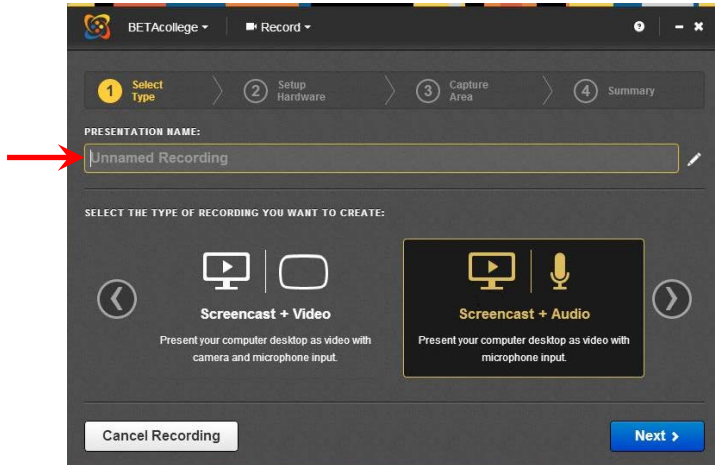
BETAcollege ▾ Record ▾

1 Select Type
2 Setup Hardware
3 Capture Area
4 Summary

PRESENTATION NAME:

Unnamed Recording

SELECT THE TYPE OF RECORDING YOU WANT TO CREATE:

Screencast + Video
Present your computer desktop as video with camera and microphone input.

Screencast + Audio
Present your computer desktop as video with microphone input.

Cancel Recording

Next ›